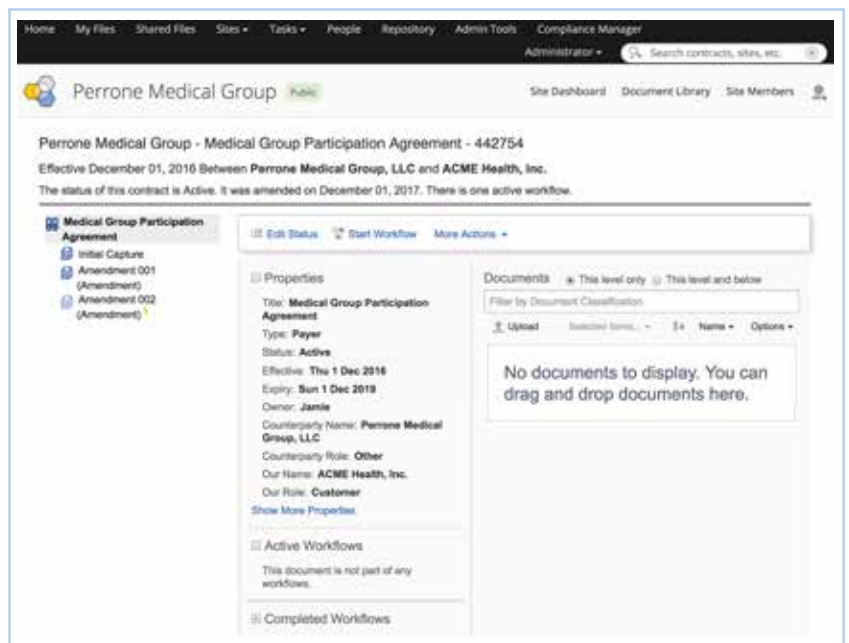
Home My Files Shared Files Sites ▾ Tasks ▾ People Repository Admin Tools Compliance Manager

Administrator ▾ Search contracts, sites, etc.

Perrone Medical Group Public

Site Dashboard Document Library Site Members

Perrone Medical Group - Medical Group Participation Agreement - 442754

Effective December 01, 2016 Between **Perrone Medical Group, LLC** and **ACME Health, Inc.**

The status of this contract is Active. It was amended on December 01, 2017. There is one active workflow.

Medical Group Participation Agreement
Initial Capture
Amendment 001 (Amendment)
Amendment 002 (Amendment)

Edit Status Start Workflow More Actions ▾

Properties

Title: **Medical Group Participation Agreement**
Type: **Payer**
Status: **Active**
Effective: **Thu 1 Dec 2016**
Expiry: **Sun 1 Dec 2019**
Owner: **Jamie**
Counterparty Name: **Perrone Medical Group, LLC**
Counterparty Role: **Other**
Our Name: **ACME Health, Inc.**
Our Role: **Customer**
Show More Properties

Active Workflows

This document is not part of any workflows.

Completed Workflows

Documents This level only This level and below

Filter by Document Classification

Upload Selected Items... ▾ Name ▾ Options ▾

No documents to display. You can drag and drop documents here.